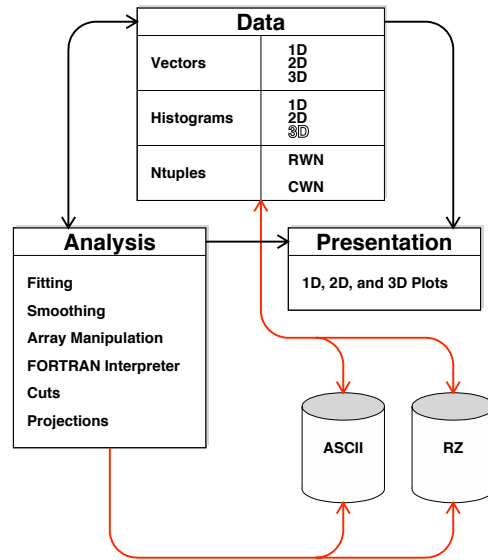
Data

| Vectors | 1D 2D 3D |
|---|---|
| Histograms | 1D 2D 3D |
| Ntuples | RWN CWN |

Analysis

Fitting
Smoothing
Array Manipulation
FORTRAN Interpreter
Cuts
Projections

Presentation

1D, 2D, and 3D Plots

ASCII

RZ